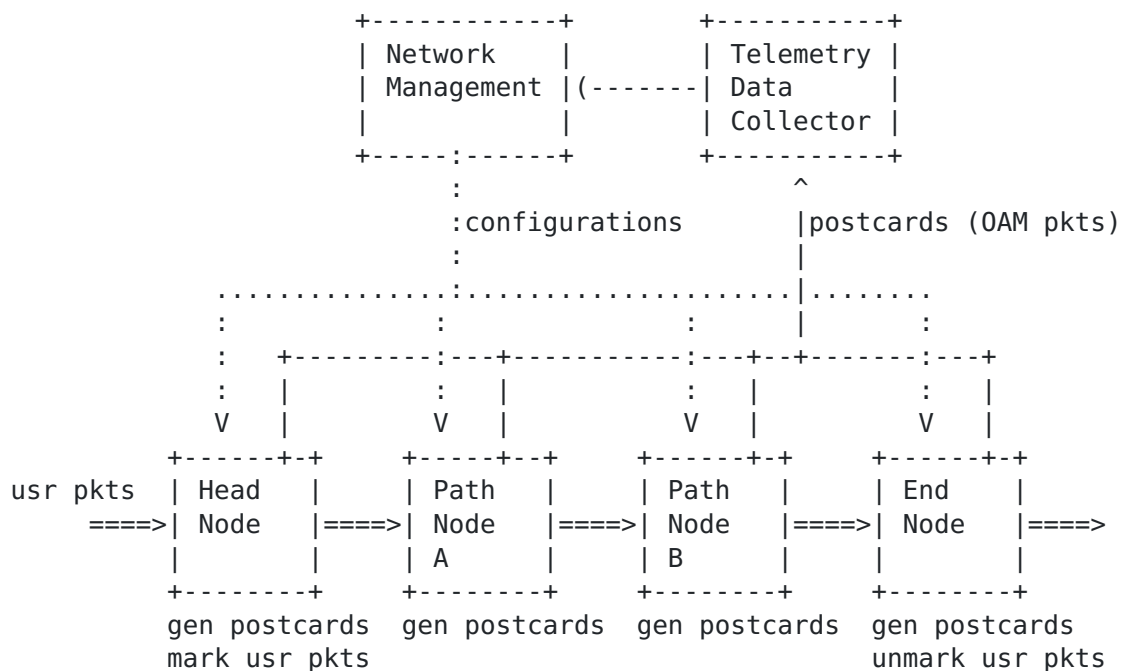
Network Management

Telemetry Data Collector

configurations

postcards (OAM pkts)

usr pkts

Head Node

Path Node A

Path Node B

End Node

gen postcards
mark usr pkts

gen postcards

gen postcards

gen postcards
unmark usr pkts